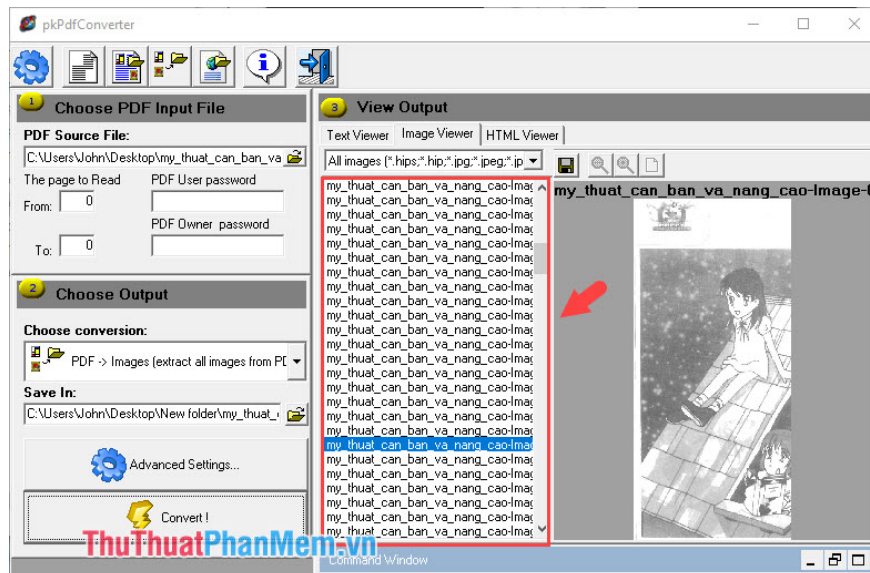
pkPdfConverter

1 Choose PDF Input File

PDF Source File:

C:\Users\John\Desktop\my_thuat_can_ban_va

The page to Read

From: 0

To: 0

PDF User password

PDF Owner password

2 Choose Output

Choose conversion:

PDF -> Images (extract all images from PD

Save In:

C:\Users\John\Desktop\New folder\my_thuat_

Advanced Settings...

Convert !

3 View Output

Text Viewer | Image Viewer | HTML Viewer

All images (*.hips;*.hip;*.jpg;*.jpeg;*.jp

my_thuat_can_ban_va_nang_cao-Imag
my_thuat_can_ban_va_nang_cao-Imag
my_thuat_can_ban_va_nang_cao-Imag
my_thuat_can_ban_va_nang_cao-Imag
my_thuat_can_ban_va_nang_cao-Imag
my_thuat_can_ban_va_nang_cao-Imag
my_thuat_can_ban_va_nang_cao-Imag
my_thuat_can_ban_va_nang_cao-Imag
my_thuat_can_ban_va_nang_cao-Imag
my_thuat_can_ban_va_nang_cao-Imag
my_thuat_can_ban_va_nang_cao-Imag
my_thuat_can_ban_va_nang_cao-Imag
my_thuat_can_ban_va_nang_cao-Imag
my_thuat_can_ban_va_nang_cao-Imag
my_thuat_can_ban_va_nang_cao-Imag
my_thuat_can_ban_va_nang_cao-Imag
my_thuat_can_ban_va_nang_cao-Imag
my_thuat_can_ban_va_nang_cao-Imag
my_thuat_can_ban_va_nang_cao-Imag
my_thuat_can_ban_va_nang_cao-Imag
my_thuat_can_ban_va_nang_cao-Imag
my_thuat_can_ban_va_nang_cao-Imag
my_thuat_can_ban_va_nang_cao-Imag
my_thuat_can_ban_va_nang_cao-Imag
my_thuat_can_ban_va_nang_cao-Imag
my_thuat_can_ban_va_nang_cao-Imag

my_thuat_can_ban_va_nang_cao-Image-

Command Window

ThuThuatPhanMem.vn